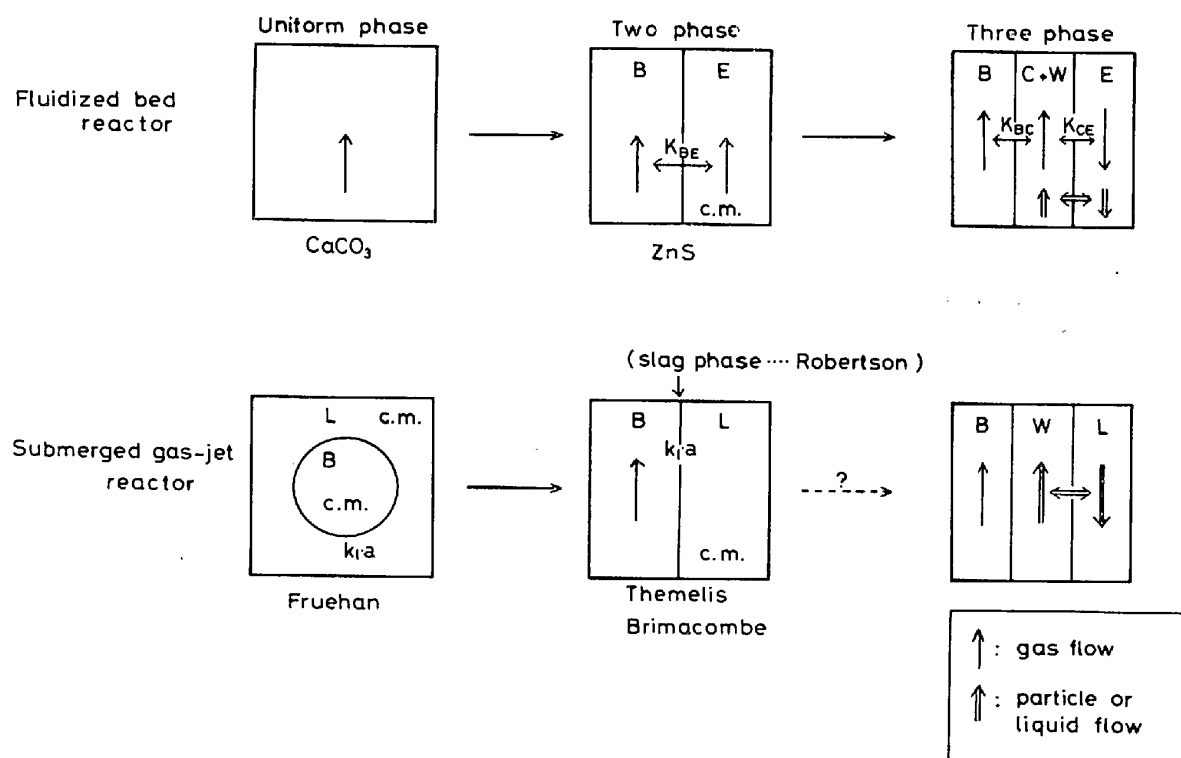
Unitorm phase

Two phase

Three phase

Fluidized bed reactor

$CaCO_3$

B E

$K_{BE}$

c.m.

ZnS

B C+W E

$K_{BC}$ $K_{CE}$

(slag phase ···· Robertson)

Submerged gas-jet reactor

L c.m.

B

c.m.

$k_l a$

Fruehan

B L

$k_l a$

c.m.

Themelis

Brimacombe

?

B W L

↑ : gas flow

⇑ : particle or liquid flow